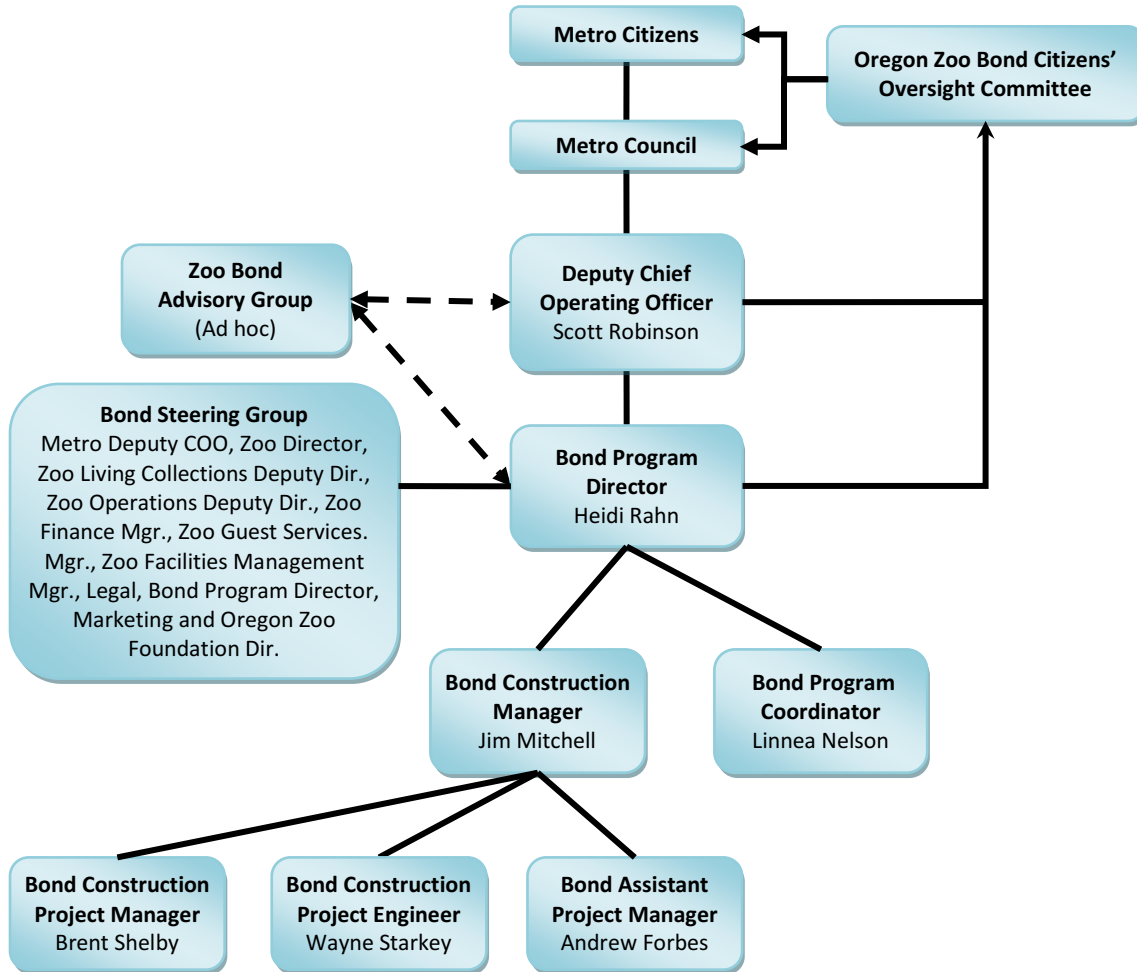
Metro Citizens

Oregon Zoo Bond Citizens' Oversight Committee

Metro Council

Zoo Bond Advisory Group
(Ad hoc)

Deputy Chief Operating Officer
Scott Robinson

Bond Steering Group
Metro Deputy COO, Zoo Director, Zoo Living Collections Deputy Dir., Zoo Operations Deputy Dir., Zoo Finance Mgr., Zoo Guest Services. Mgr., Zoo Facilities Management Mgr., Legal, Bond Program Director, Marketing and Oregon Zoo Foundation Dir.

Bond Program Director
Heidi Rahn

Bond Construction Manager
Jim Mitchell

Bond Program Coordinator
Linnea Nelson

Bond Construction Project Manager
Brent Shelby

Bond Construction Project Engineer
Wayne Starkey

Bond Assistant Project Manager
Andrew Forbes